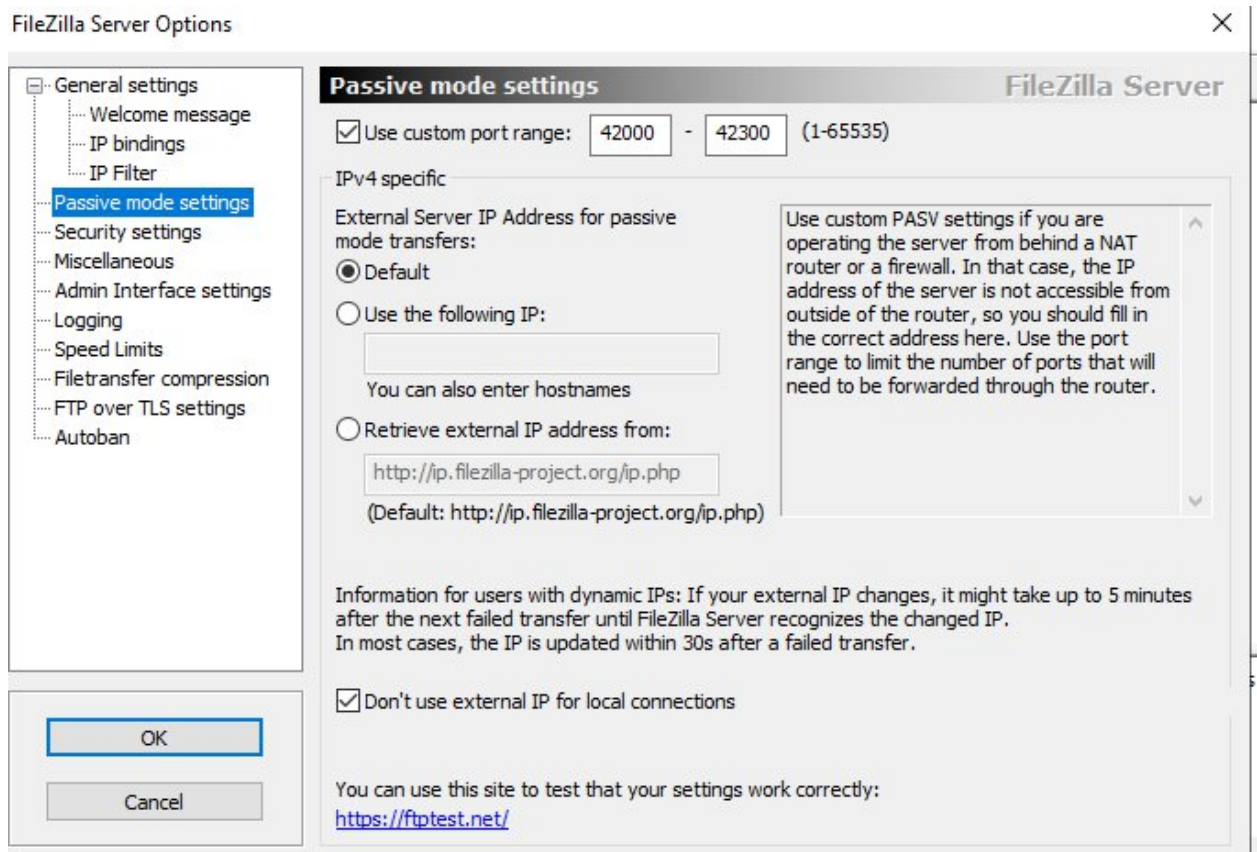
FileZilla Server Options

×

General settings
Welcome message
IP bindings
IP Filter
Passive mode settings
Security settings
Miscellaneous
Admin Interface settings
Logging
Speed Limits
Filetransfer compression
FTP over TLS settings
Autoban

OK

Cancel

Passive mode settings

FileZilla Server

Use custom port range: 42000 - 42300 (1-65535)

IPv4 specific

External Server IP Address for passive mode transfers:

Default

Use the following IP:

You can also enter hostnames

Retrieve external IP address from:

http://ip.filezilla-project.org/ip.php

(Default: http://ip.filezilla-project.org/ip.php)

Use custom PASV settings if you are operating the server from behind a NAT router or a firewall. In that case, the IP address of the server is not accessible from outside of the router, so you should fill in the correct address here. Use the port range to limit the number of ports that will need to be forwarded through the router.

Information for users with dynamic IPs: If your external IP changes, it might take up to 5 minutes after the next failed transfer until FileZilla Server recognizes the changed IP.
In most cases, the IP is updated within 30s after a failed transfer.

Don't use external IP for local connections

You can use this site to test that your settings work correctly:
https://ftptest.net/